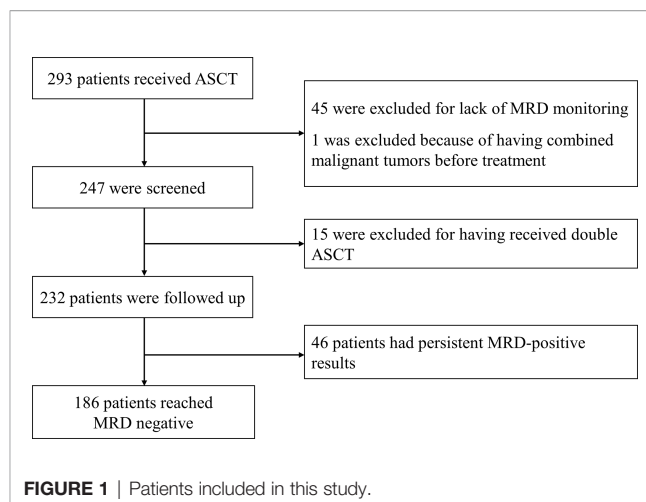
293 patients received ASCT

45 were excluded for lack of MRD monitoring

1 was excluded because of having combined malignant tumors before treatment

247 were screened

15 were excluded for having received double ASCT

232 patients were followed up

46 patients had persistent MRD-positive results

186 patients reached MRD negative

FIGURE 1 | Patients included in this study.